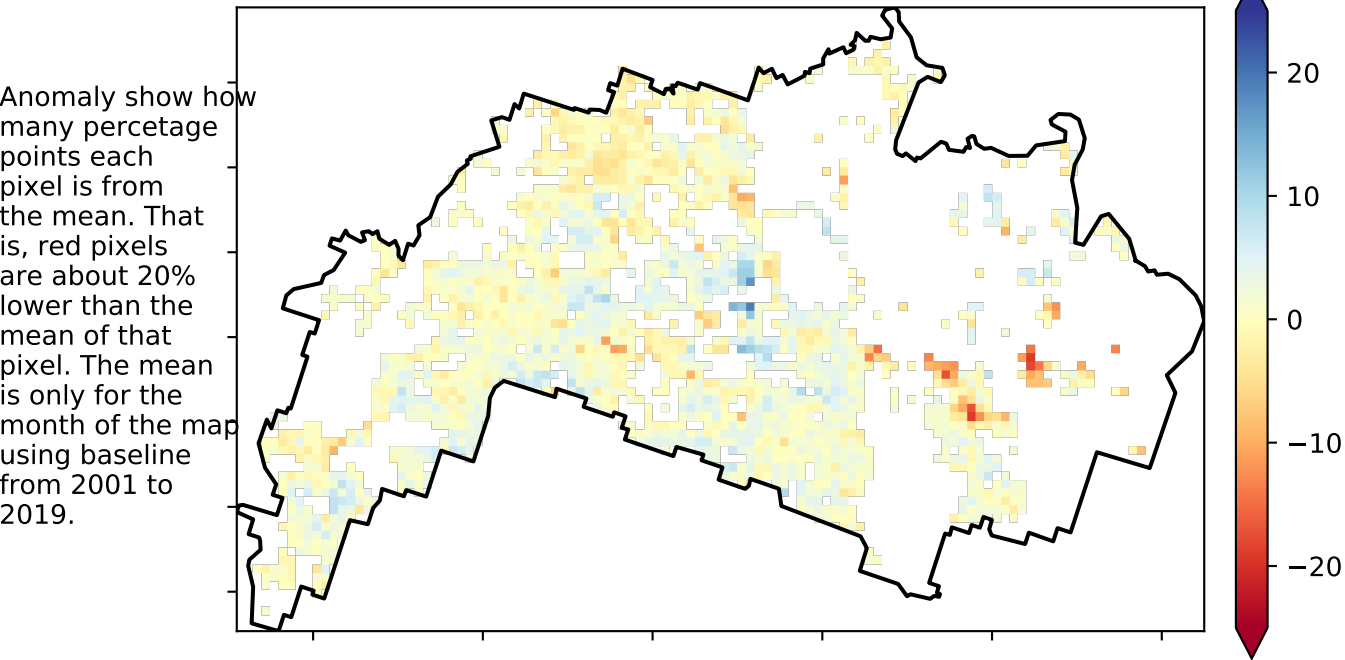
Anomaly show how many percetage points each pixel is from the mean. That is, red pixels are about 20% lower than the mean of that pixel. The mean is only for the month of the map using baseline from 2001 to 2019.

20
10
0
−10
−20